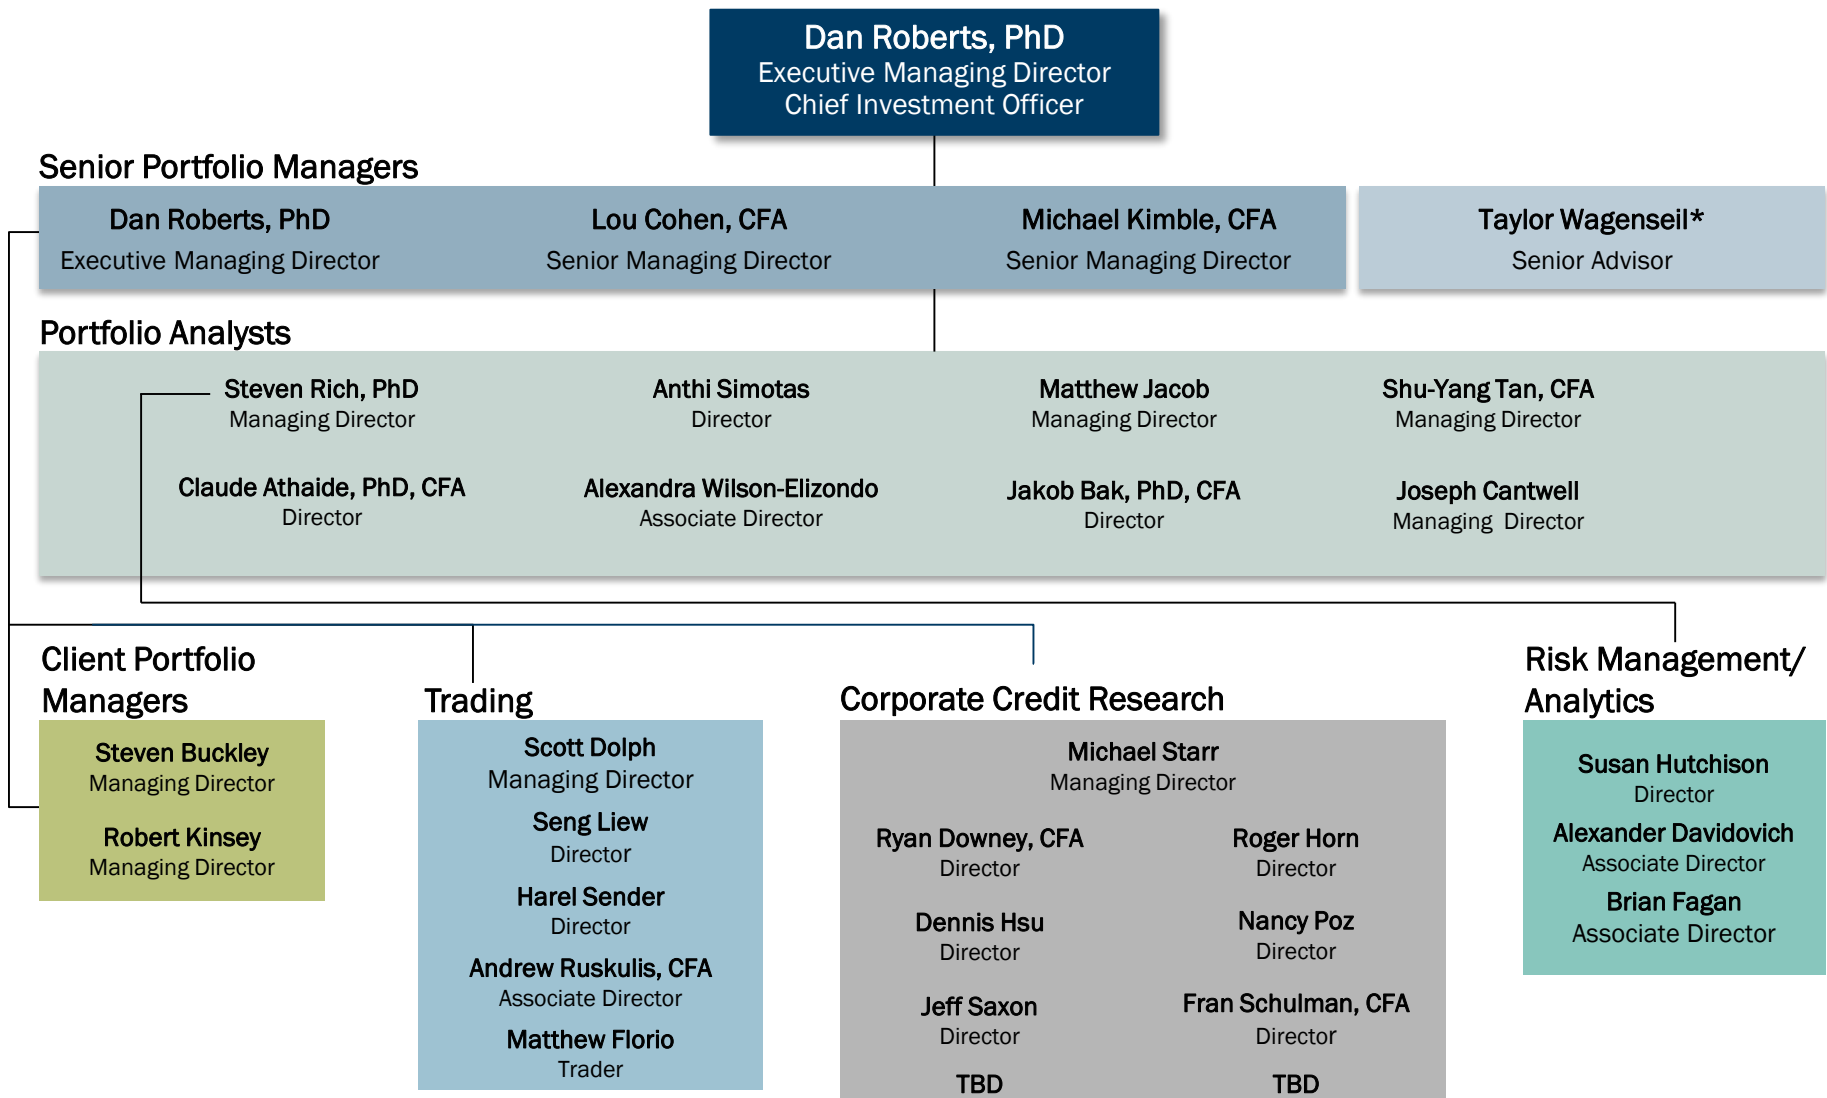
Dan Roberts, PhD
Executive Managing Director
Chief Investment Officer

Senior Portfolio Managers

Dan Roberts, PhD
Executive Managing Director

Lou Cohen, CFA
Senior Managing Director

Michael Kimble, CFA
Senior Managing Director

Taylor Wagenseil*
Senior Advisor

Portfolio Analysts

Steven Rich, PhD
Managing Director

Anthi Simotas
Director

Matthew Jacob
Managing Director

Shu-Yang Tan, CFA
Managing Director

Claude Athaide, PhD, CFA
Director

Alexandra Wilson-Elizondo
Associate Director

Jakob Bak, PhD, CFA
Director

Joseph Cantwell
Managing Director

Client Portfolio Managers

Steven Buckley
Managing Director

Robert Kinsey
Managing Director

Trading

Scott Dolph
Managing Director

Seng Liew
Director

Harel Sender
Director

Andrew Ruskulis, CFA
Associate Director

Matthew Florio
Trader

Corporate Credit Research

Michael Starr
Managing Director

Ryan Downey, CFA
Director

Roger Horn
Director

Dennis Hsu
Director

Nancy Poz
Director

Jeff Saxon
Director

Fran Schulman, CFA
Director

TBD

TBD

Risk Management/ Analytics

Susan Hutchison
Director

Alexander Davidovich
Associate Director

Brian Fagan
Associate Director